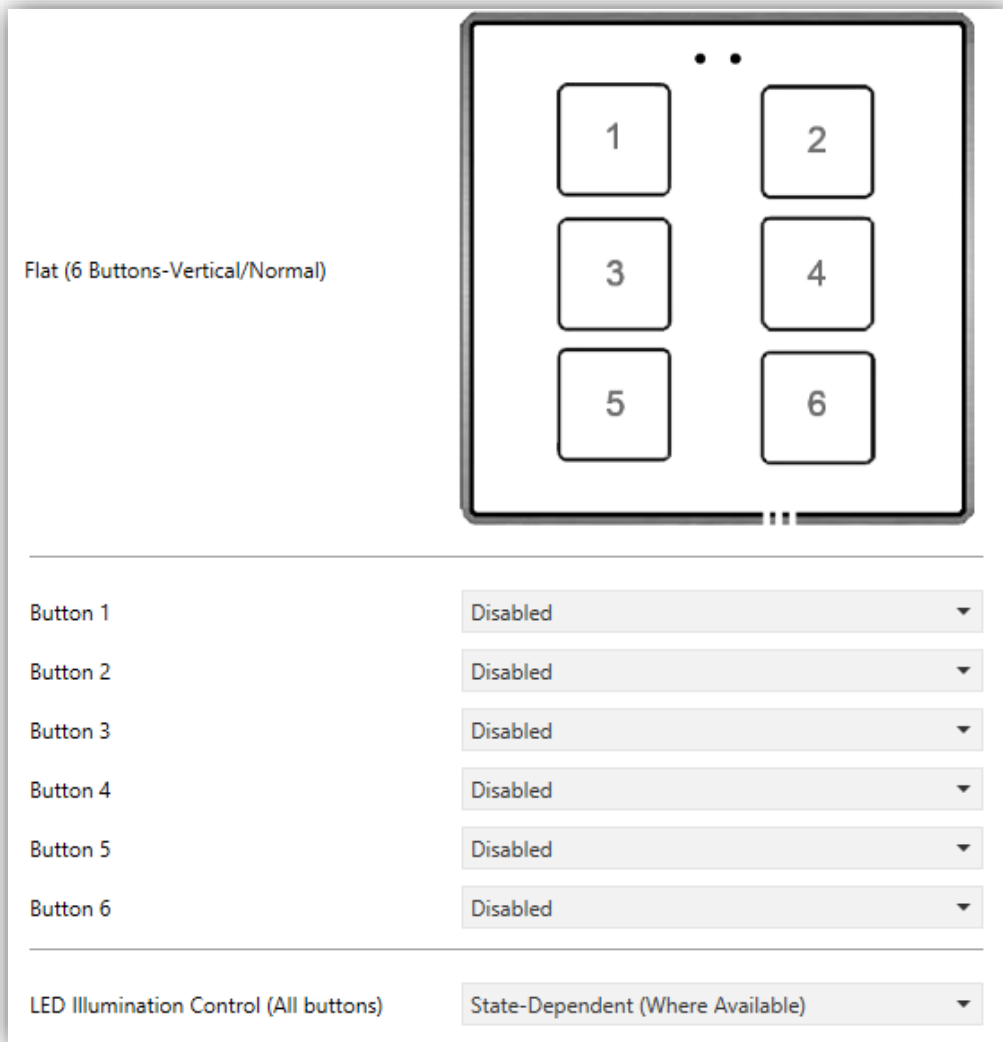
Flat (6 Buttons-Vertical/Normal)

1
2
3
4
5
6

| | |
|---|---|
| Button 1 | Disabled |
| Button 2 | Disabled |
| Button 3 | Disabled |
| Button 4 | Disabled |
| Button 5 | Disabled |
| Button 6 | Disabled |

LED Illumination Control (All buttons) State-Dependent (Where Available)